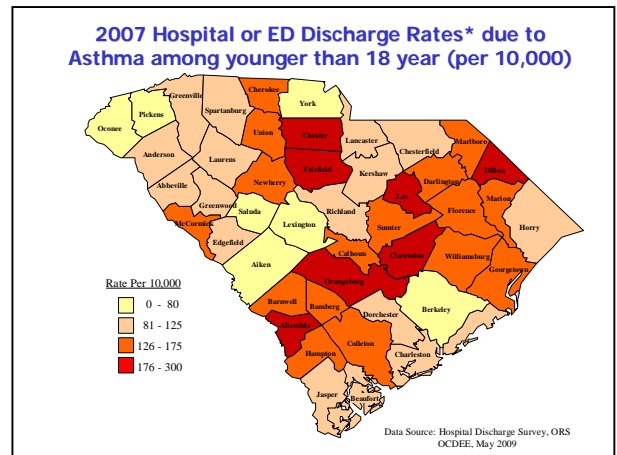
2007 Hospital or ED Discharge Rates* due to Asthma among younger than 18 year (per 10,000)

Oconee
Pickens
Greenville
Spartanburg
Cherokee
York
Chester
Lancaster
Chesterfield
Marlboro
Dillon
Union
Anderson
Laurens
Fairfield
Kershaw
Darlington
Marion
Abbeville
Newberry
Lee
Florence
Horry
Greenwood
Saluda
Lexington
Richland
Sumter
McCormick
Edgefield
Calhoun
Clarendon
Williamsburg
Georgetown
Aiken
Orangeburg
Barnwell
Bamberg
Dorchester
Berkeley
Allendale
Hampton
Colleton
Charleston
Jasper
Beaufort

Rate Per 10,000
0 - 80
81 - 125
126 - 175
176 - 300

Data Source: Hospital Discharge Survey, ORS OCDEE, May 2009